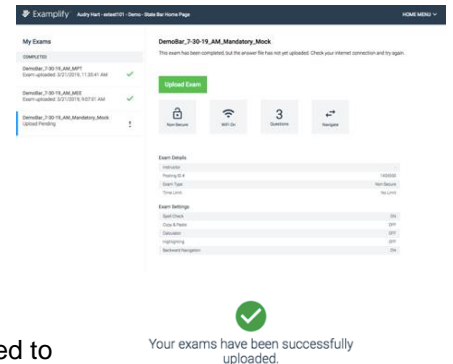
Examplify Audry Hart - extest101 - Demo - State Bar Home Page HOME MENU

My Exams

COMPLETED

DemoBar_7-30-19_AM_MPT Exam uploaded: 3/21/2019, 11:26:41 AM

DemoBar_7-30-19_AM_MEE Exam uploaded: 3/21/2019, 9:07:01 AM

DemoBar_7-30-19_AM_Mandatory_Mock Upload Pending

DemoBar_7-30-19_AM_Mandatory_Mock

This exam has been completed, but the answer file has not yet uploaded. Check your internet connection and try again.

Upload Exam

Non Secure

WiFi On

3 Questions

Navigate

Exam Details

Instructor

Posting ID # 1400000

Exam Type Non Secure

Time Limit No Limit

Exam Settings

Spell Check ON

Copy & Paste OFF

Calculator OFF

Highlighting OFF

Backward Navigation ON

ed to

Your exams have been successfully uploaded.